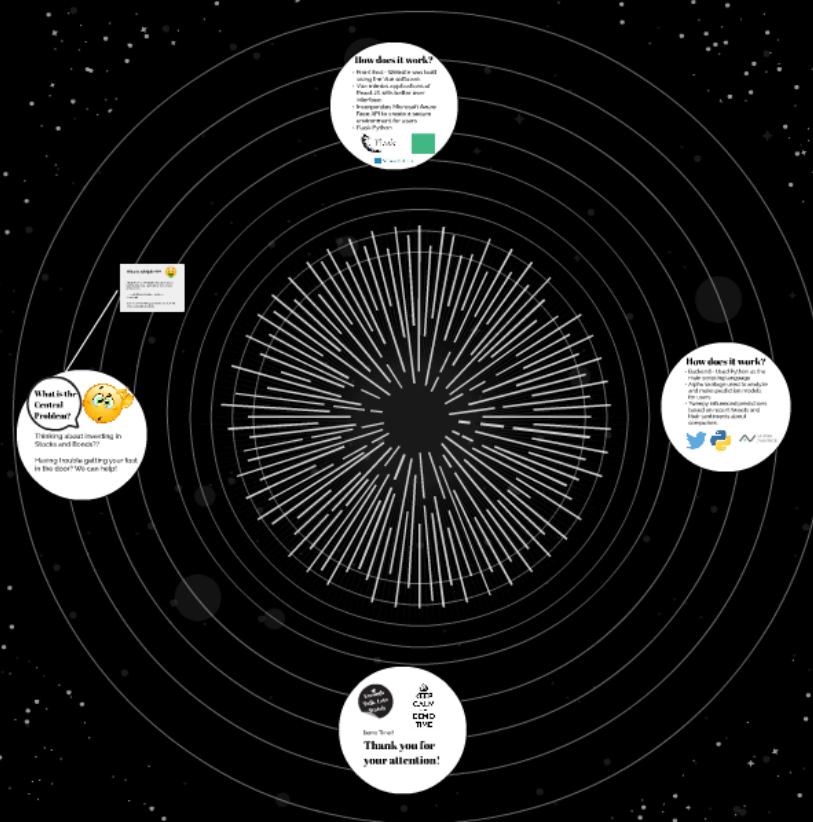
How does it work?

- Front End - Website was built using the Vue.js/Bootstrap
- Vue.js...
- Incorporates Microsoft Azure Face API to create a secure environment for users
- Flask/Python

Flask

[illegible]

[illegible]

What is the Central Problem?

Thinking about investing in Stocks and Bonds??

Having trouble getting your foot in the door? We can help!

How does it work?

- Backend - Used Python as the main scripting language
- Alpha Vantage used to analyze and make prediction models for users
- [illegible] based on recent tweets and their sentiments about companies

Demo Time!

KEEP CALM AND DEMO TIME

Thank you for your attention!